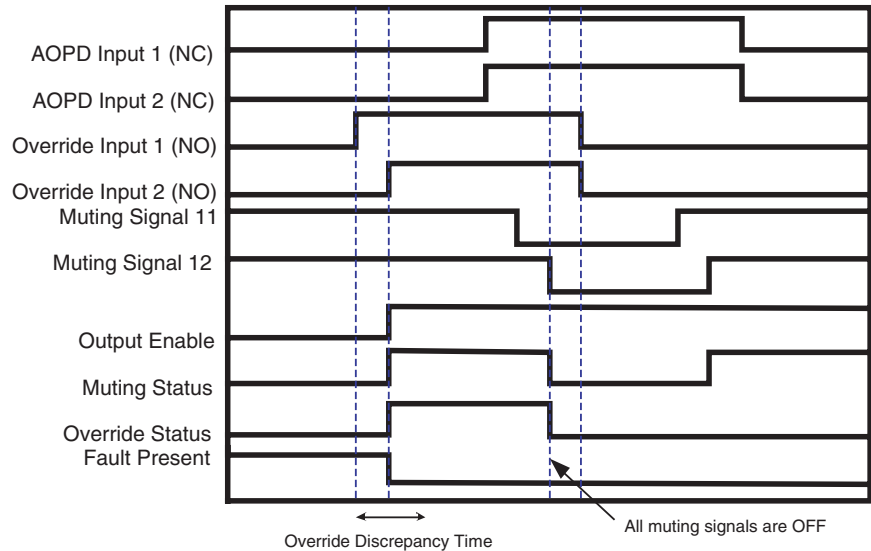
AOPD Input 1 (NC)
AOPD Input 2 (NC)
Override Input 1 (NO)
Override Input 2 (NO)
Muting Signal 11
Muting Signal 12
Output Enable
Muting Status
Override Status
Fault Present
Override Discrepancy Time
All muting signals are OFF